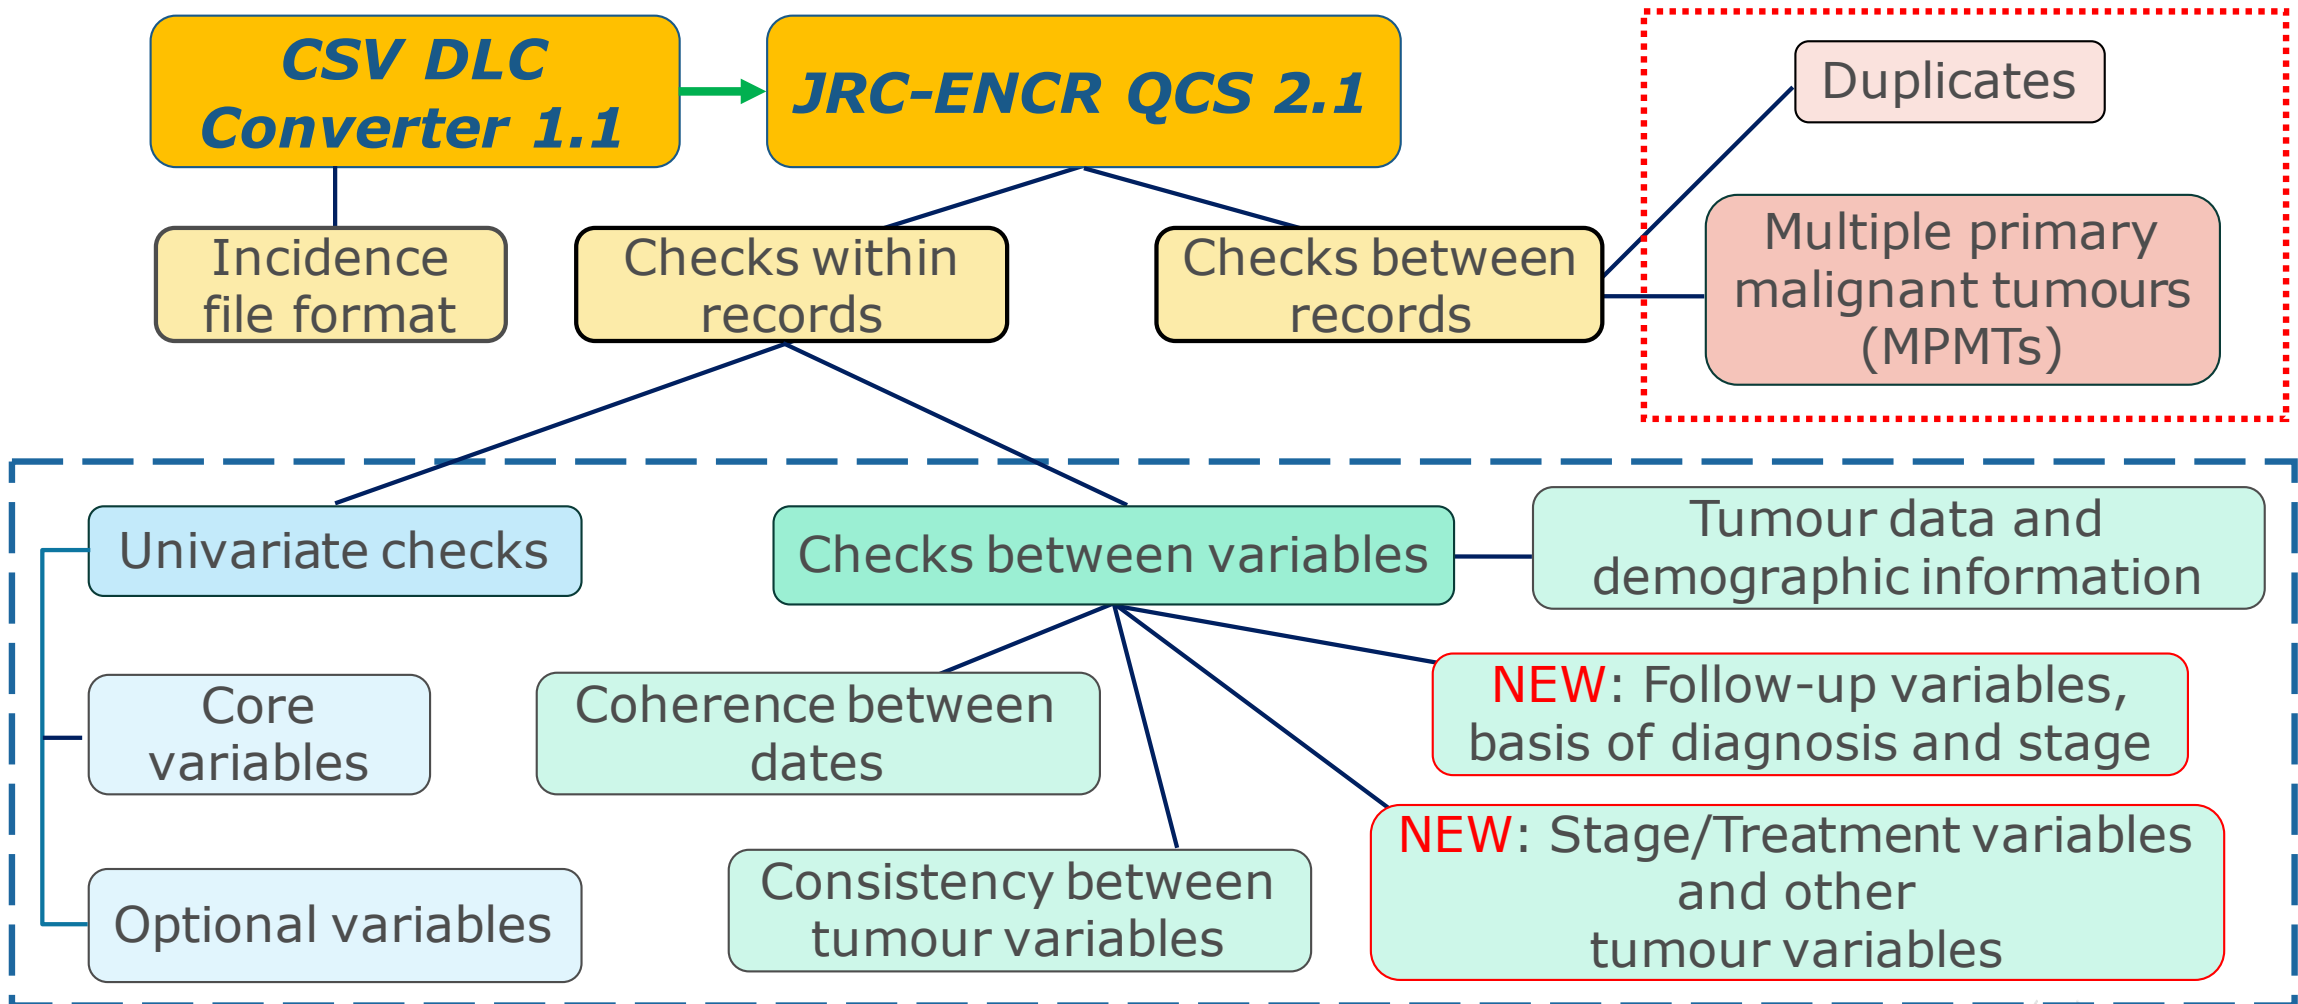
CSV DLC Converter 1.1

JRC-ENCR QCS 2.1

Duplicates

Incidence file format

Checks within records

Checks between records

Multiple primary malignant tumours (MPMTs)

Univariate checks

Checks between variables

Tumour data and demographic information

Core variables

Coherence between dates

NEW: Follow-up variables, basis of diagnosis and stage

Optional variables

Consistency between tumour variables

NEW: Stage/Treatment variables and other tumour variables